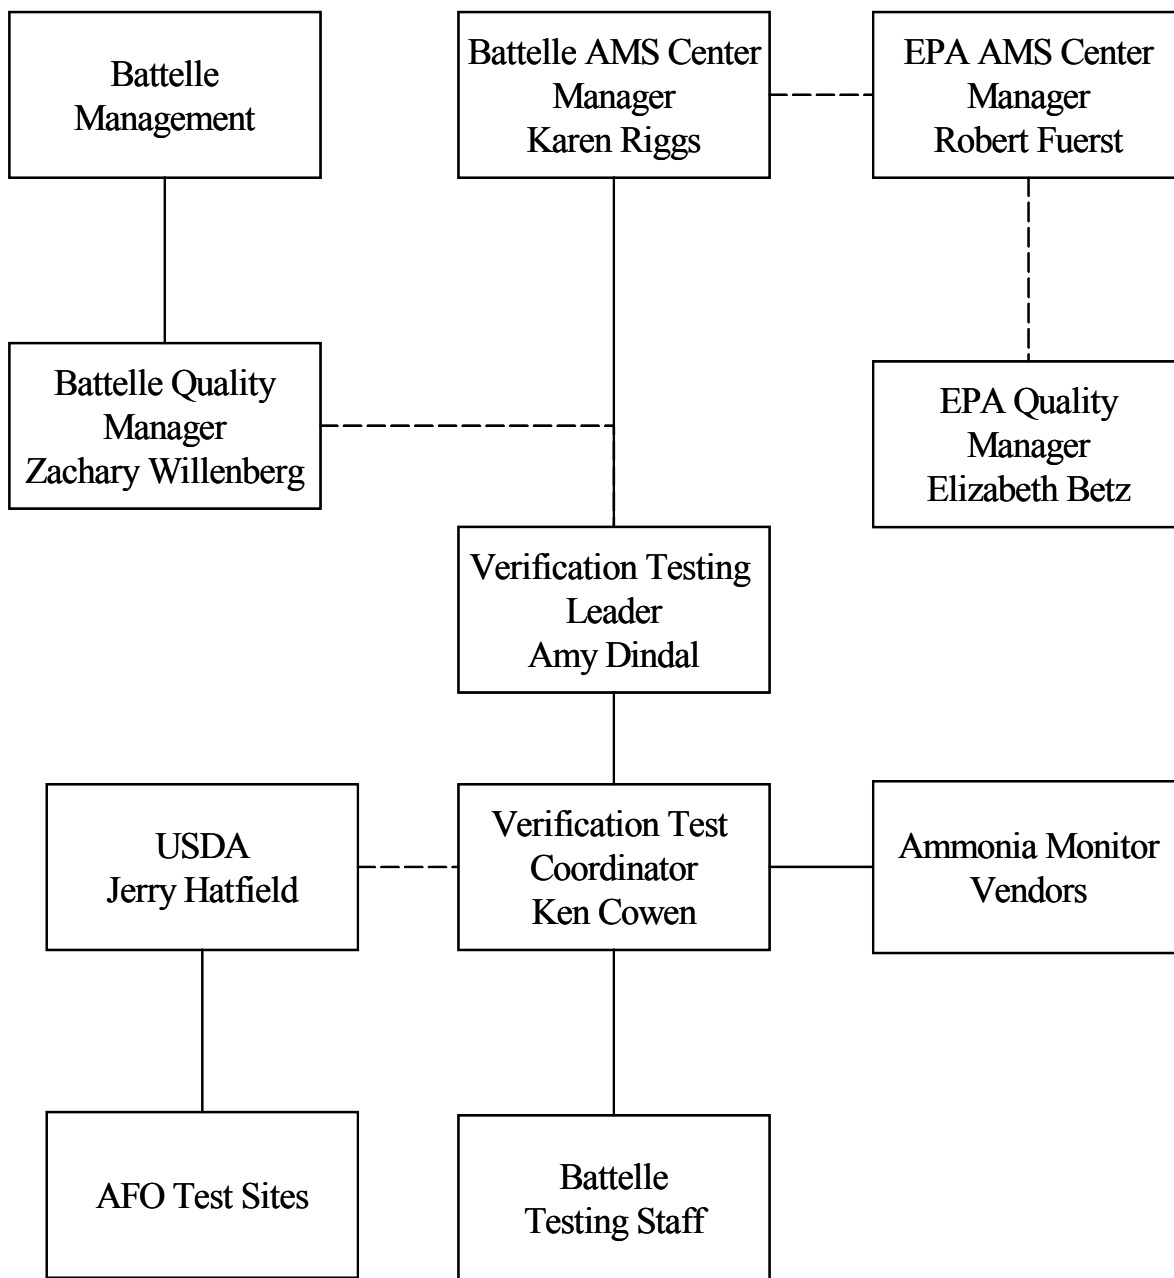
Battelle Management

Battelle AMS Center Manager Karen Riggs

EPA AMS Center Manager Robert Fuerst

Battelle Quality Manager Zachary Willenberg

EPA Quality Manager Elizabeth Betz

Verification Testing Leader Amy Dindal

USDA Jerry Hatfield

Verification Test Coordinator Ken Cowen

Ammonia Monitor Vendors

AFO Test Sites

Battelle Testing Staff